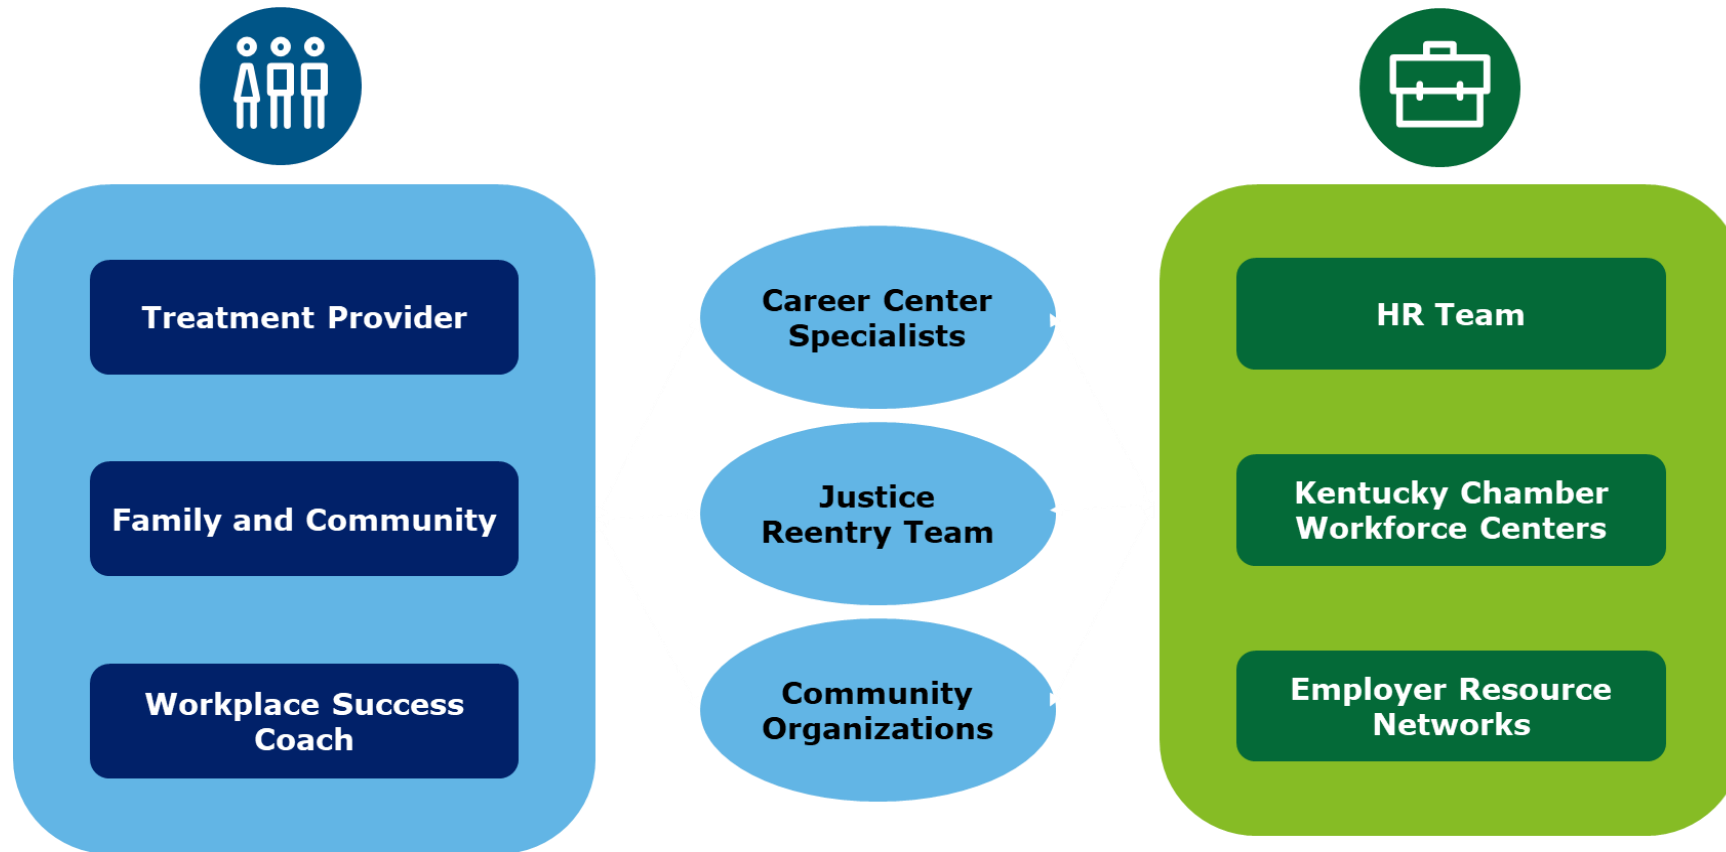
Treatment Provider

Family and Community

Workplace Success Coach

Career Center Specialists

Justice Reentry Team

Community Organizations

HR Team

Kentucky Chamber Workforce Centers

Employer Resource Networks